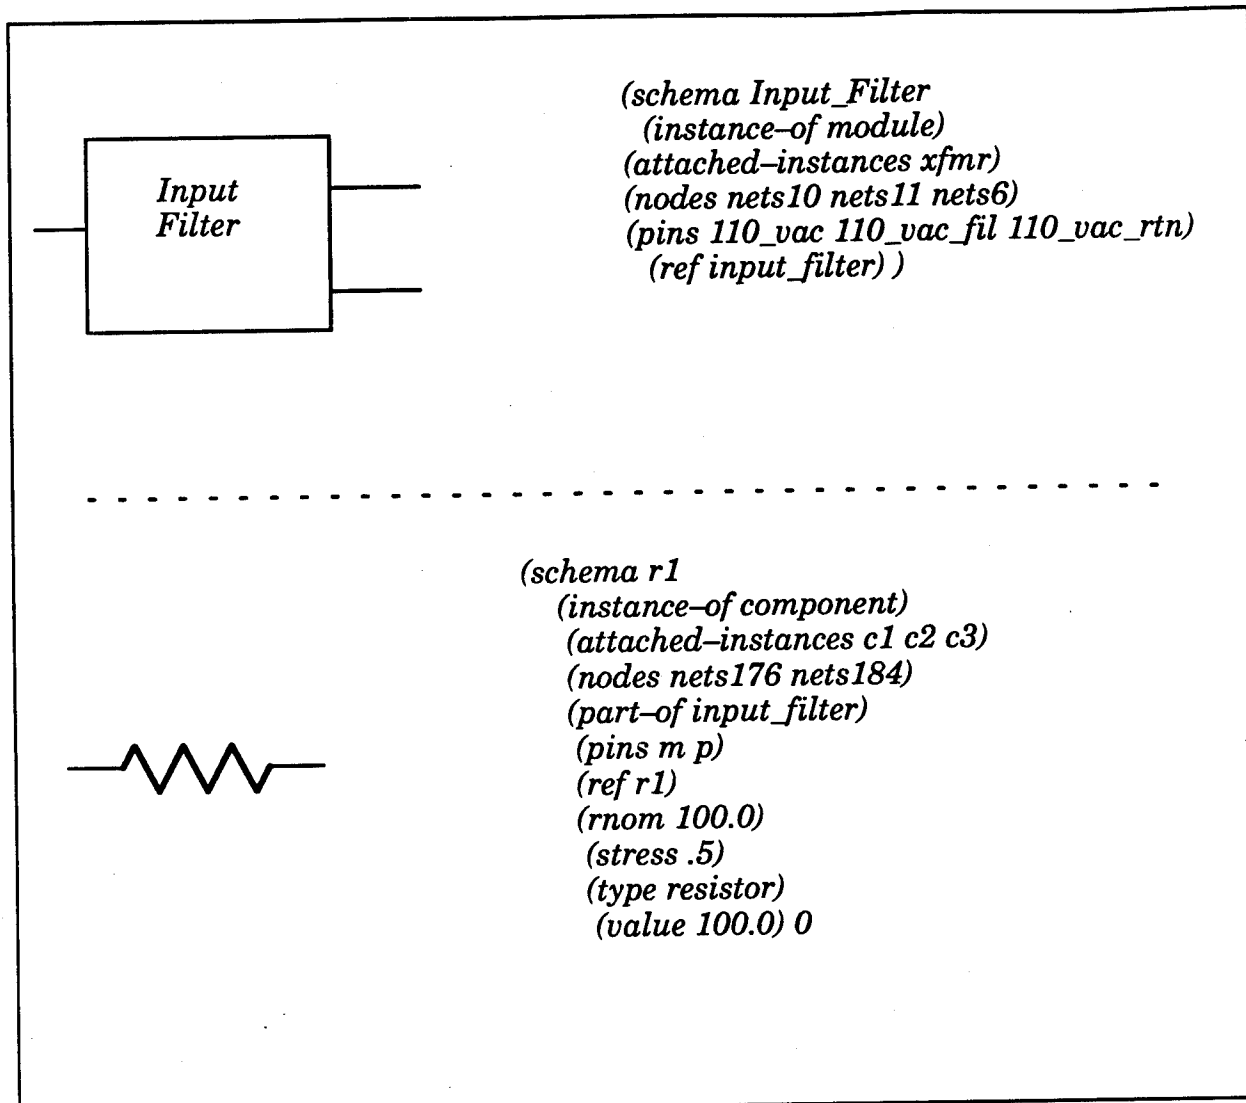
Input Filter

(schema Input_Filter
(instance–of module)
(attached–instances xfmr)
(nodes nets10 nets11 nets6)
(pins 110_vac 110_vac_fil 110_vac_rtn)
(ref input_filter) )

(schema r1
(instance–of component)
(attached–instances c1 c2 c3)
(nodes nets176 nets184)
(part–of input_filter)
(pins m p)
(ref r1)
(rnom 100.0)
(stress .5)
(type resistor)
(value 100.0) 0